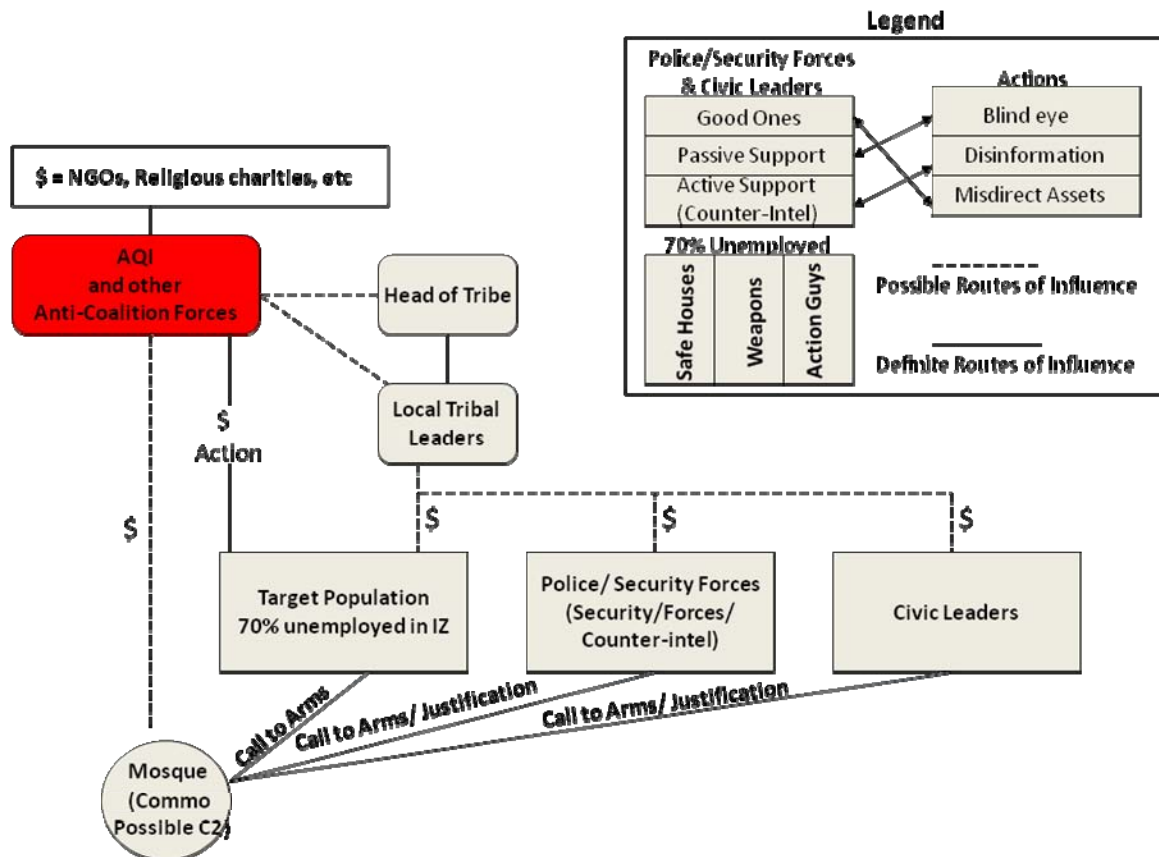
Legend

Police/Security Forces & Civic Leaders

Good Ones

Passive Support

Active Support (Counter-Intel)

Actions

Blind eye

Disinformation

Misdirect Assets

70% Unemployed

Safe Houses

Weapons

Action Guys

Possible Routes of Influence

Definite Routes of Influence

$ = NGOs, Religious charities, etc

AQI and other Anti-Coalition Forces

Head of Tribe

Local Tribal Leaders

$

Action

$

$

$

$

Target Population 70% unemployed in IZ

Police/ Security Forces (Security/Forces/ Counter-intel)

Civic Leaders

Call to Arms

Call to Arms/ Justification

Call to Arms/ Justification

Mosque (Commo Possible C2)